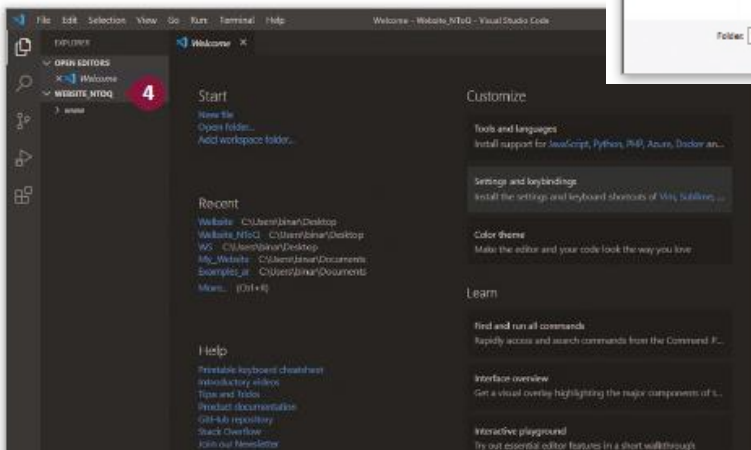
File Edit Selection View Go Run Terminal Help

Welcome - Website_NToQ - Visual Studio Code

Folder:

EXPLORER

OPEN EDITORS

× Welcome

WEBSITE_NTOQ

4

> www

Welcome ×

Start

New file
Open folder...
Add workspace folder...

Recent

Website C:\Users\binar\Desktop
Website_NToQ C:\Users\binar\Desktop
WS C:\Users\binar\Desktop
My_Website C:\Users\binar\Documents
Examples_ar C:\Users\binar\Documents
More... (Ctrl+R)

Help

Printable keyboard cheatsheet
Introductory videos
Tips and Tricks
Product documentation
GitHub repository
Stack Overflow
Join our Newsletter

Customize

Tools and languages
Install support for JavaScript, Python, PHP, Azure, Docker an...

Settings and keybindings
Install the settings and keyboard shortcuts of Vim, Sublime, ...

Color theme
Make the editor and your code look the way you love

Learn

Find and run all commands
Rapidly access and search commands from the Command P...

Interface overview
Get a visual overlay highlighting the major components of t...

Interactive playground
Try out essential editor features in a short walkthrough